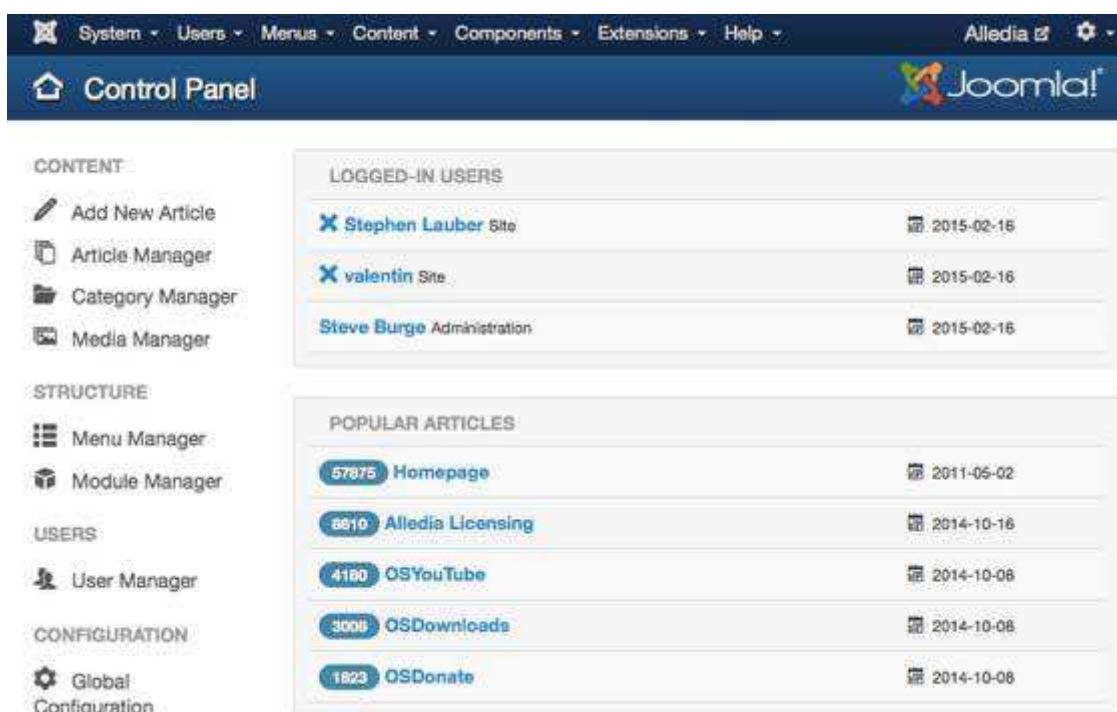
System ▾ Users ▾ Menus ▾ Content ▾ Components ▾ Extensions ▾ Help ▾ Alledia

Control Panel

Joomla!

CONTENT

Add New Article

Article Manager

Category Manager

Media Manager

STRUCTURE

Menu Manager

Module Manager

USERS

User Manager

CONFIGURATION

Global Configuration

LOGGED-IN USERS

| | |
|---|---|
| Stephen Lauber Site | 2015-02-16 |
| valentin Site | 2015-02-16 |
| Steve Burge Administration | 2015-02-16 |

POPULAR ARTICLES

| | |
|---|---|
| 57875 Homepage | 2011-05-02 |
| 8810 Alledia Licensing | 2014-10-16 |
| 4180 OSYouTube | 2014-10-08 |
| 3008 OSDownloads | 2014-10-08 |
| 1823 OSDonate | 2014-10-08 |